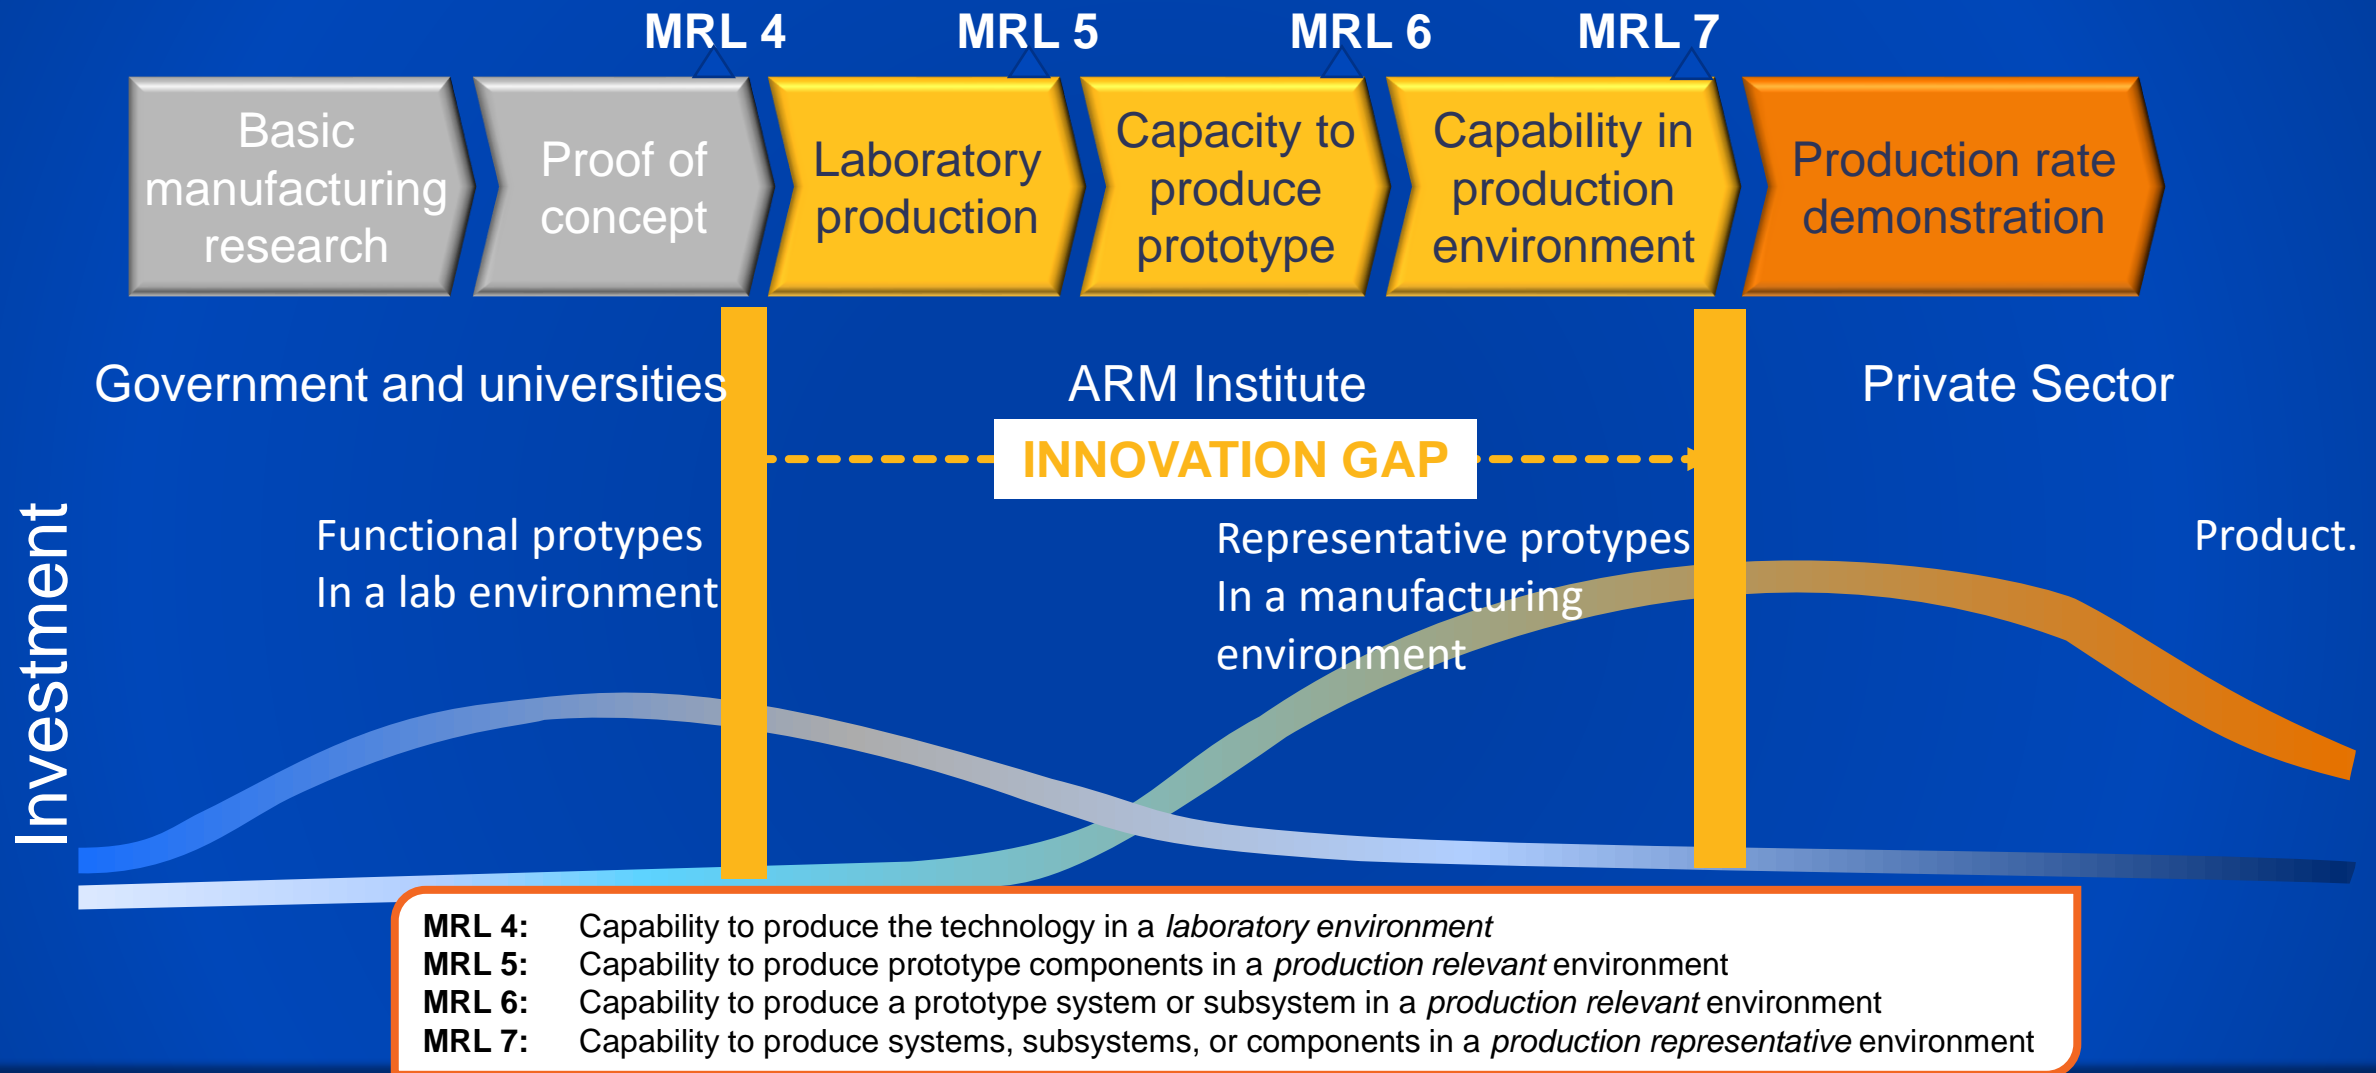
MRL 4 MRL 5 MRL 6 MRL 7

Basic manufacturing research

Proof of concept

Laboratory production

Capacity to produce prototype

Capability in production environment

Production rate demonstration

Government and universities

ARM Institute

Private Sector

INNOVATION GAP

Investment

Functional protypes
In a lab environment

Representative protypes
In a manufacturing environment

Product.

| | |
|---|---|
| **MRL 4:** | Capability to produce the technology in a *laboratory environment* |
| **MRL 5:** | Capability to produce prototype components in a *production relevant* environment |
| **MRL 6:** | Capability to produce a prototype system or subsystem in a *production relevant* environment |
| **MRL 7:** | Capability to produce systems, subsystems, or components in a *production representative* environment |